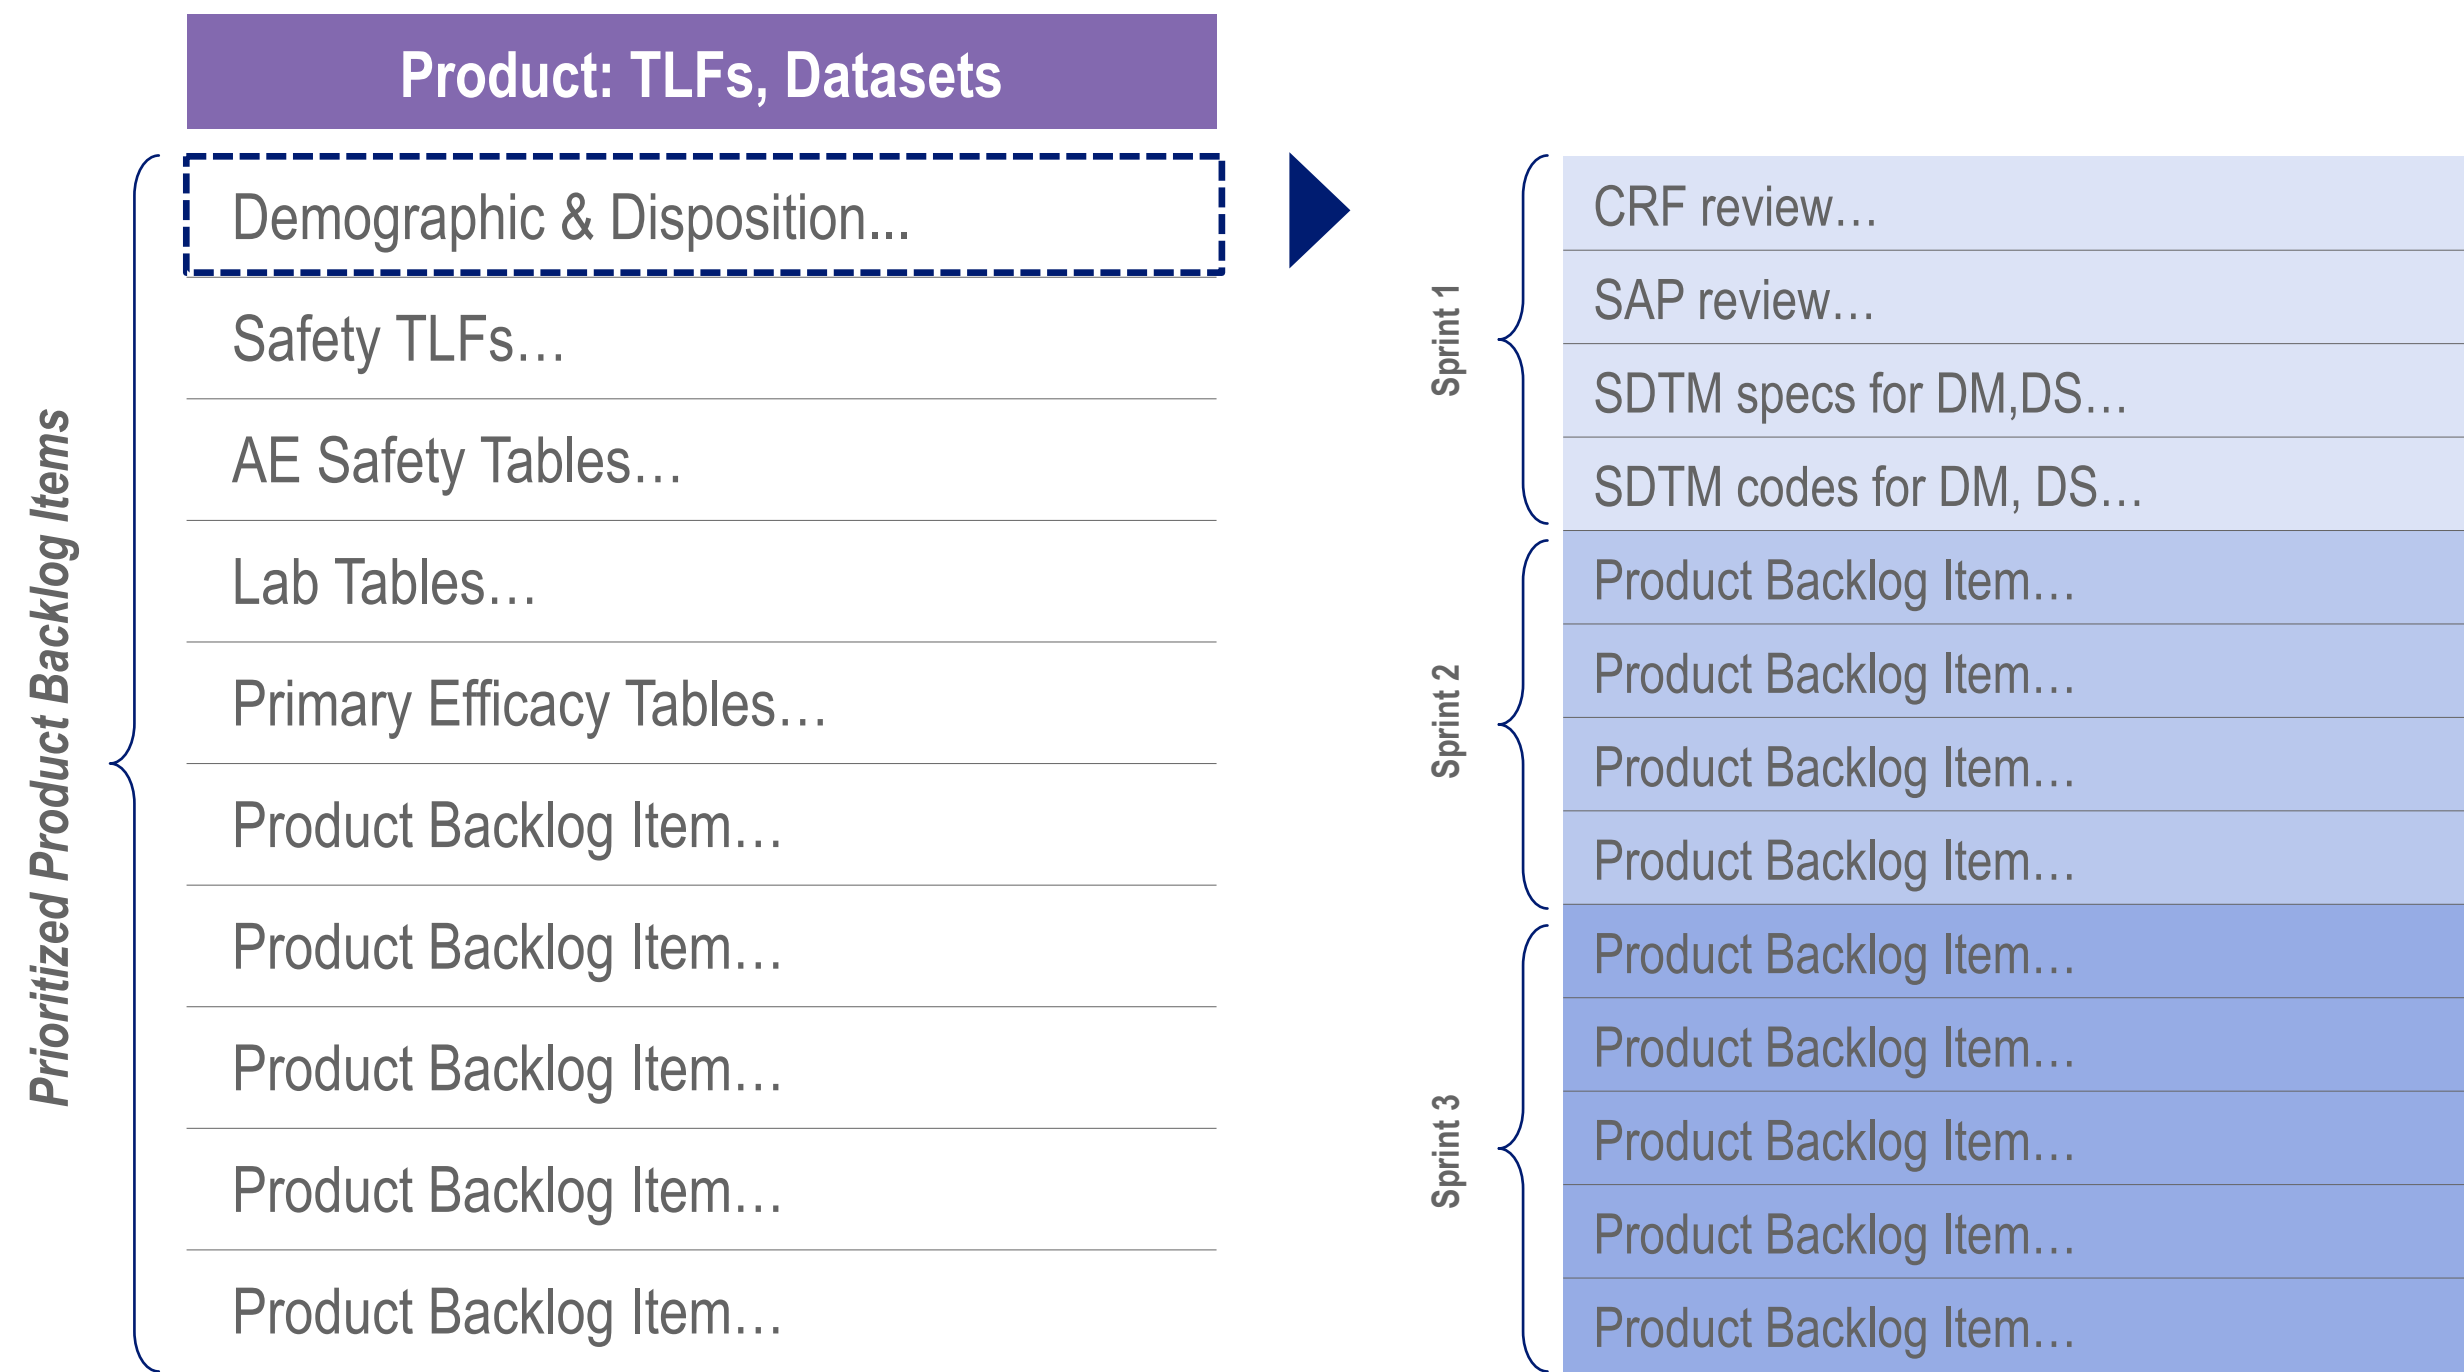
Product: TLFs, Datasets

Prioritized Product Backlog Items

Demographic & Disposition...

Safety TLFs…

AE Safety Tables…

Lab Tables…

Primary Efficacy Tables…

Product Backlog Item…

Product Backlog Item…

Product Backlog Item…

Product Backlog Item…

Product Backlog Item…

Sprint 1

CRF review…

SAP review…

SDTM specs for DM,DS…

SDTM codes for DM, DS…

Sprint 2

Product Backlog Item…

Product Backlog Item…

Product Backlog Item…

Product Backlog Item…

Sprint 3

Product Backlog Item…

Product Backlog Item…

Product Backlog Item…

Product Backlog Item…

Product Backlog Item…